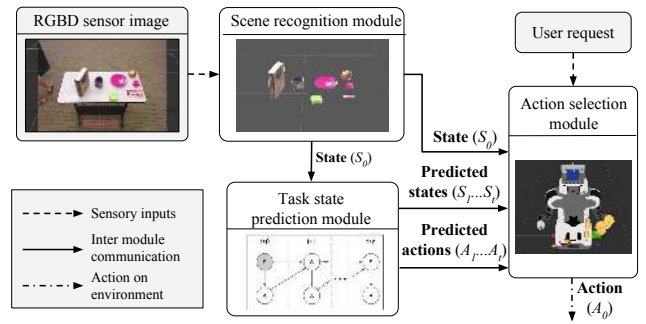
RGBD sensor image

Scene recognition module

User request

Action selection module

State ($S_0$)

State ($S_0$)

Predicted states ($S_1 \ldots S_t$)

Task state prediction module

Predicted actions ($A_1 \ldots A_t$)

Sensory inputs

Inter module communication

Action on environment

Action ($A_0$)